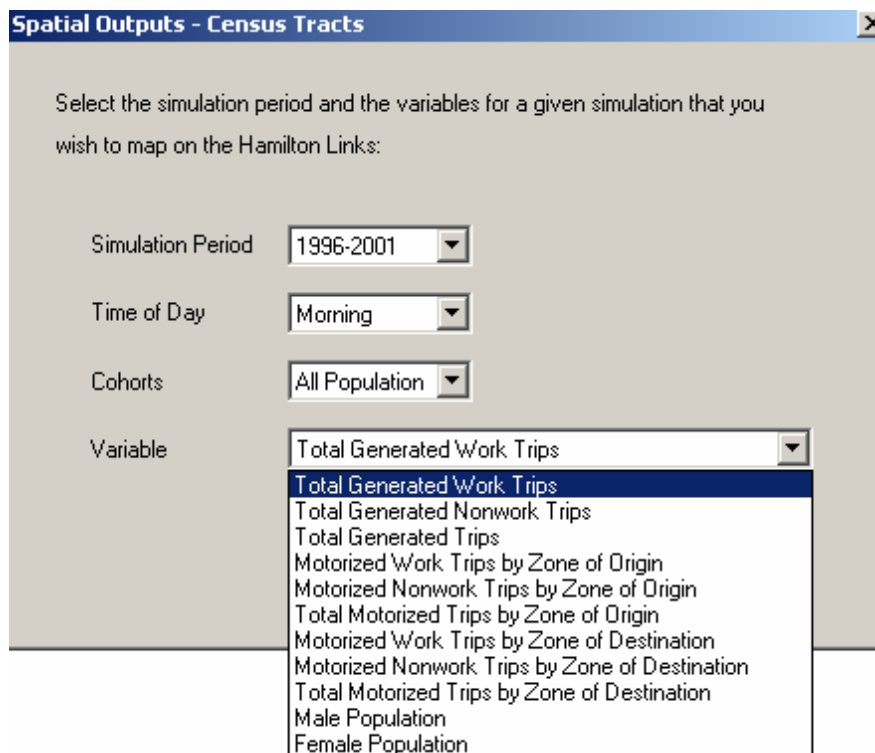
Spatial Outputs - Census Tracts

Select the simulation period and the variables for a given simulation that you wish to map on the Hamilton Links:

Simulation Period 1996-2001

Time of Day Morning

Cohorts All Population

Variable Total Generated Work Trips

Total Generated Work Trips
Total Generated Nonwork Trips
Total Generated Trips
Motorized Work Trips by Zone of Origin
Motorized Nonwork Trips by Zone of Origin
Total Motorized Trips by Zone of Origin
Motorized Work Trips by Zone of Destination
Motorized Nonwork Trips by Zone of Destination
Total Motorized Trips by Zone of Destination
Male Population
Female Population